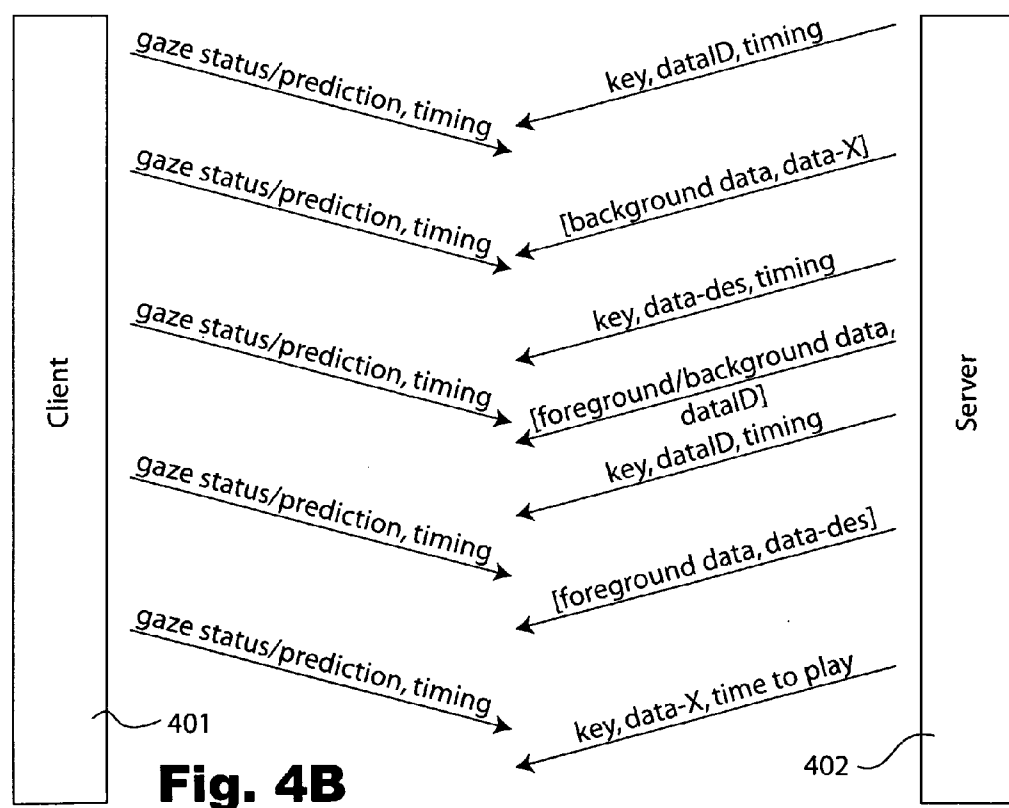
Client

gaze status/prediction, timing

key, dataID, timing

gaze status/prediction, timing

[background data, data-X]

key, data-des, timing

gaze status/prediction, timing

[foreground/background data, dataID]

key, dataID, timing

gaze status/prediction, timing

[foreground data, data-des]

gaze status/prediction, timing

key, data-X, time to play

401

Fig. 4B

402

Server